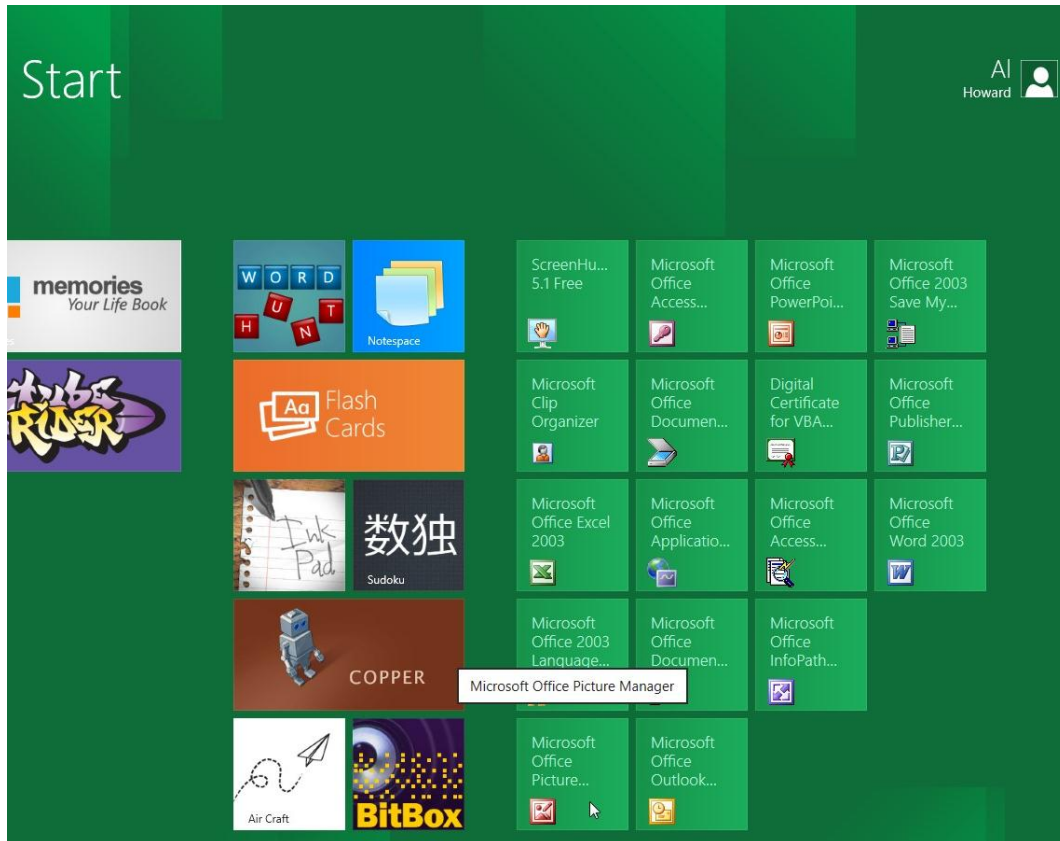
Start

Al
Howard

memories
Your Life Book

W O R D
H U N T

Notespace

RIDER

Flash Cards

Ink Pad

数独
Sudoku

COPPER

Air Craft

BitBox

ScreenHu... 5.1 Free

Microsoft Office Access...

Microsoft Office PowerPoi...

Microsoft Office 2003 Save My...

Microsoft Clip Organizer

Microsoft Office Documen...

Digital Certificate for VBA...

Microsoft Office Publisher...

Microsoft Office Excel 2003

Microsoft Office Applicatio...

Microsoft Office Access...

Microsoft Office Word 2003

Microsoft Office 2003 Language...

Microsoft Office Documen...

Microsoft Office InfoPath...

Microsoft Office Picture Manager

Microsoft Office Picture...

Microsoft Office Outlook...